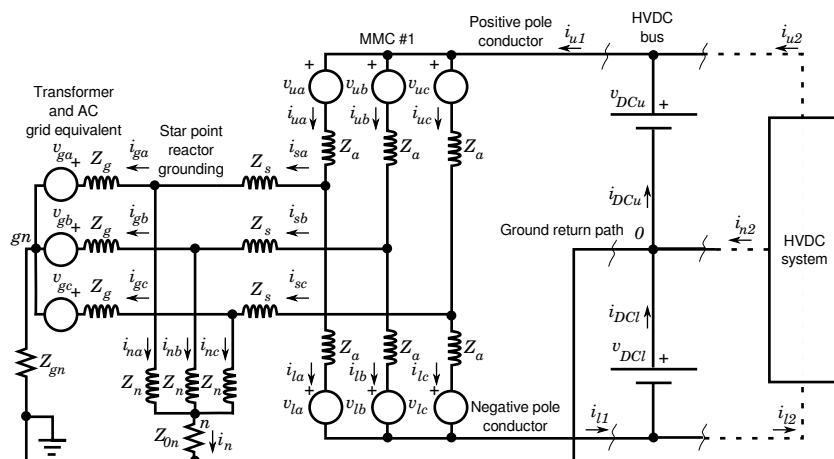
MMC #1

Positive pole conductor

$i_{u1}$

HVDC bus

$i_{u2}$

$v_{ua}$ $v_{ub}$ $v_{uc}$

$i_{ua}$ $i_{ub}$ $i_{uc}$

Transformer and AC grid equivalent

Star point reactor grounding

$v_{DCu}$

$v_{ga}$ $Z_g$ $i_{ga}$ $Z_s$ $i_{sa}$ $Z_a$ $Z_a$ $Z_a$

$i_{DCu}$

$v_{gb}$ $Z_g$ $i_{gb}$ $Z_s$ $i_{sb}$

$gn$

Ground return path $0$

$i_{n2}$

HVDC system

$v_{gc}$ $Z_g$ $i_{gc}$ $Z_s$ $i_{sc}$

$i_{DCl}$

$i_{na}$ $i_{nb}$ $i_{nc}$

$Z_a$ $Z_a$ $Z_a$

$v_{DCl}$

$Z_{gn}$

$Z_n$ $Z_n$ $Z_n$

$i_{la}$ $i_{lb}$ $i_{lc}$

$v_{la}$ $v_{lb}$ $v_{lc}$

Negative pole conductor

$i_{l1}$

$i_{l2}$

$n$

$Z_{0n}$ $i_n$